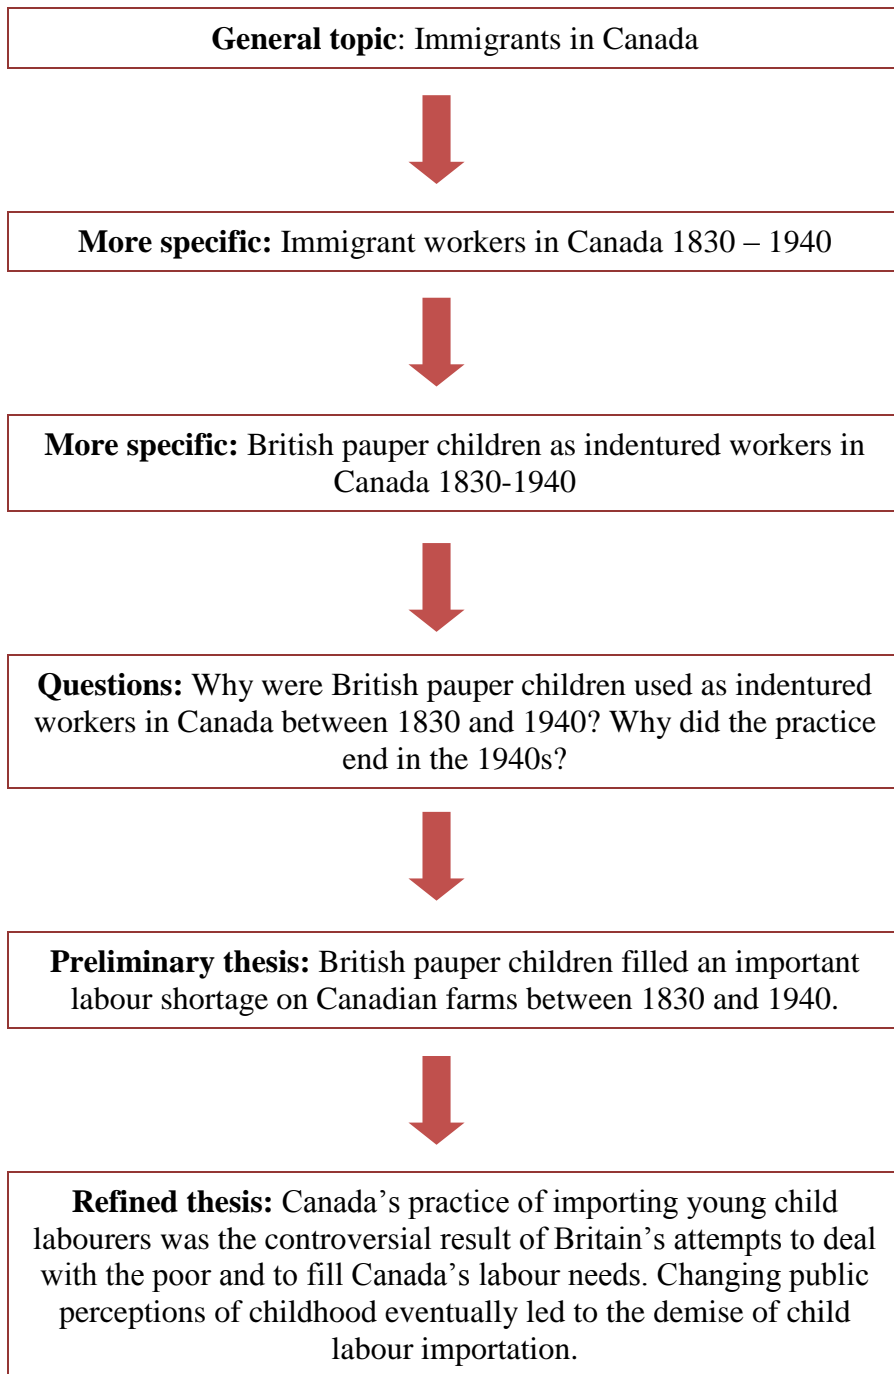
**General topic**: Immigrants in Canada

**More specific:** Immigrant workers in Canada 1830 – 1940

**More specific:** British pauper children as indentured workers in Canada 1830-1940

**Questions:** Why were British pauper children used as indentured workers in Canada between 1830 and 1940? Why did the practice end in the 1940s?

**Preliminary thesis:** British pauper children filled an important labour shortage on Canadian farms between 1830 and 1940.

**Refined thesis:** Canada's practice of importing young child labourers was the controversial result of Britain's attempts to deal with the poor and to fill Canada's labour needs. Changing public perceptions of childhood eventually led to the demise of child labour importation.